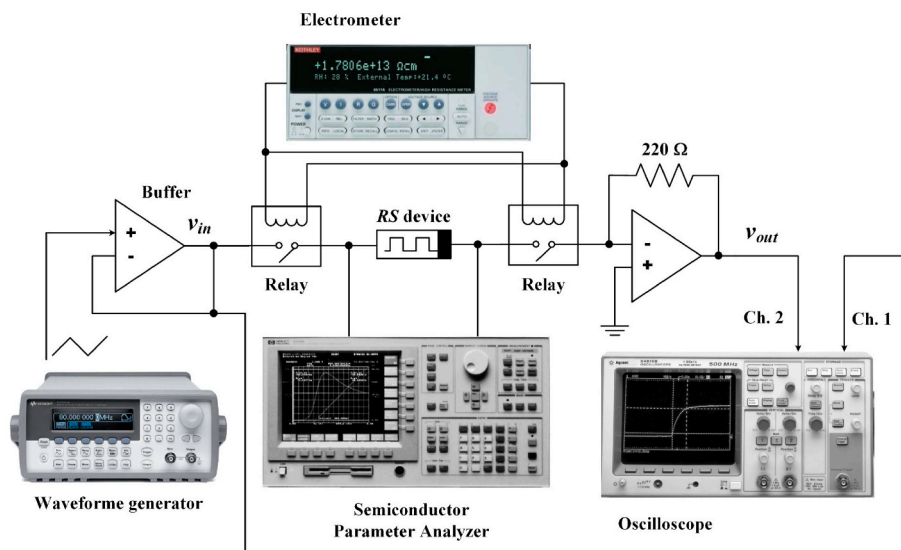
Electrometer

KEITHLEY

+1.7806e+13 Ωcm
RH: 28 % External Temp:+21.4 °C

6517A ELECTROMETER/HIGH RESISTANCE METER

220 Ω

Buffer

+

-

$v_{in}$

*RS* device

Relay

Relay

-

+

$v_{out}$

Ch. 2

Ch. 1

80.000 000 MHz

500 MHz

Waveforme generator

Semiconductor Parameter Analyzer

Oscilloscope